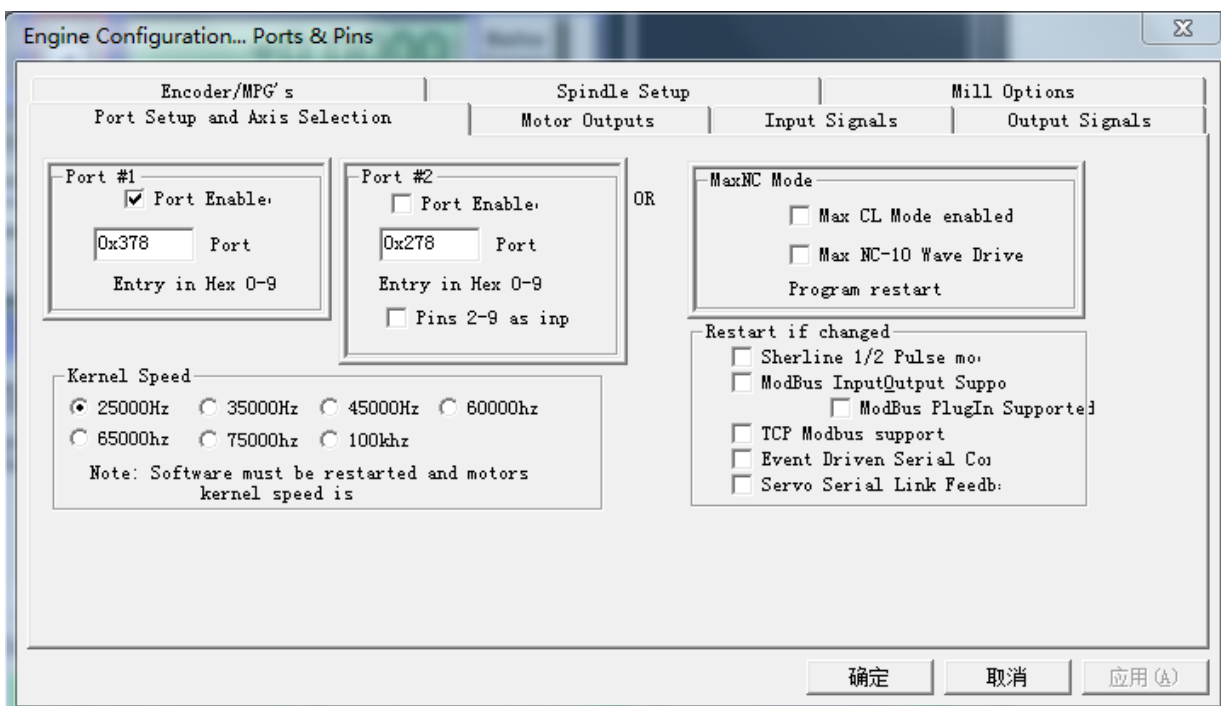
Engine Configuration... Ports & Pins

Encoder/MPG's | Spindle Setup | Mill Options
Port Setup and Axis Selection | Motor Outputs | Input Signals | Output Signals

Port #1
☑ Port Enable
0x378 Port
Entry in Hex 0-9

Port #2
☐ Port Enable
0x278 Port
Entry in Hex 0-9
☐ Pins 2-9 as inp

OR

MaxNC Mode
☐ Max CL Mode enabled
☐ Max NC-10 Wave Drive
Program restart

Restart if changed
☐ Sherline 1/2 Pulse mo
☐ ModBus InputOutput Suppo
☐ ModBus PlugIn Supported
☐ TCP Modbus support
☐ Event Driven Serial Co
☐ Servo Serial Link Feedb

Kernel Speed
◉ 25000Hz ○ 35000Hz ○ 45000Hz ○ 60000hz
○ 65000hz ○ 75000hz ○ 100khz
Note: Software must be restarted and motors kernel speed is

确定 取消 应用(A)